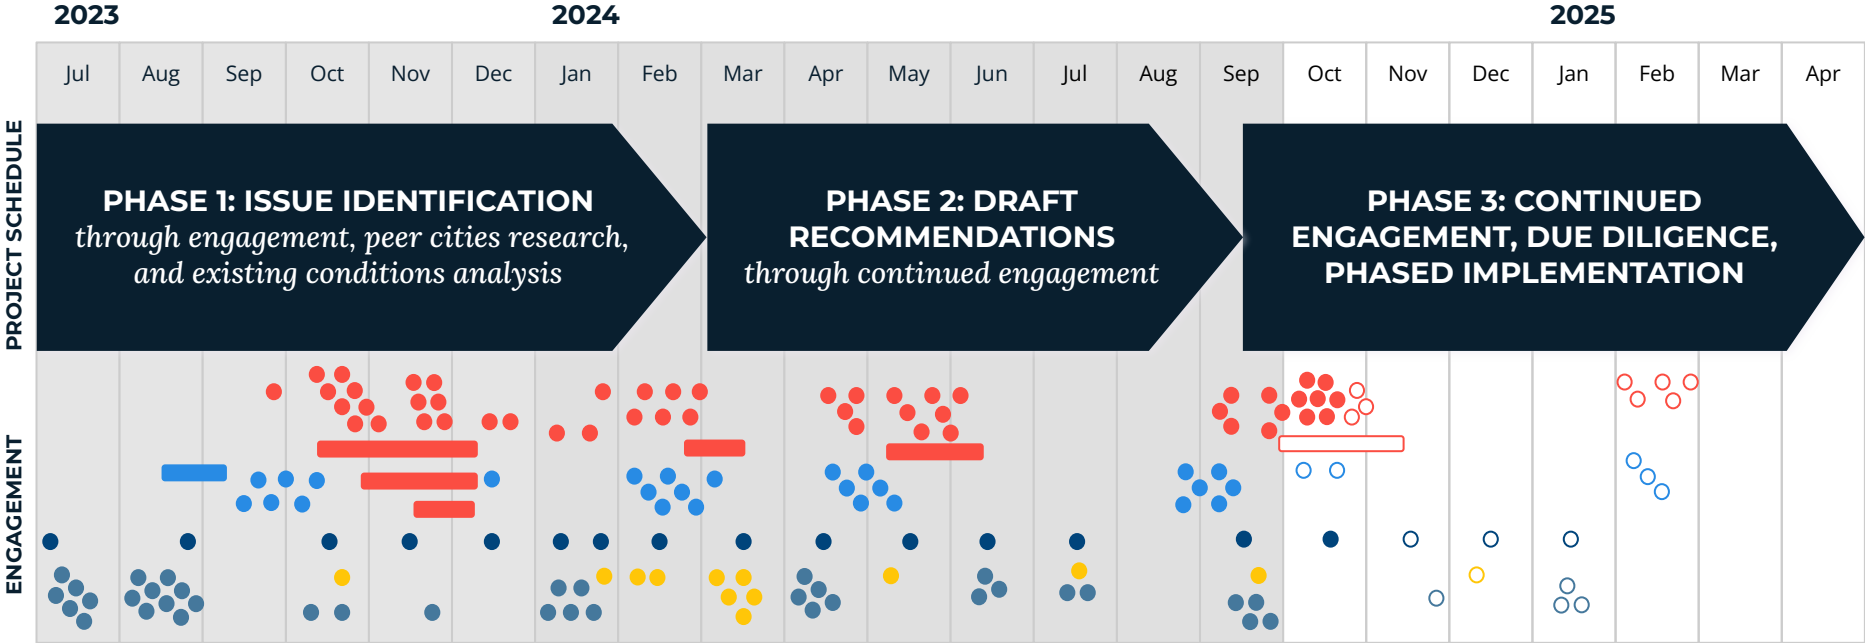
2023 2024 2025

| Jul | Aug | Sep | Oct | Nov | Dec | Jan | Feb | Mar | Apr | May | Jun | Jul | Aug | Sep | Oct | Nov | Dec | Jan | Feb | Mar | Apr |
|---|---|---|---|---|---|---|---|---|---|---|---|---|---|---|---|---|---|---|---|---|---|

PROJECT SCHEDULE

PHASE 1: ISSUE IDENTIFICATION
through engagement, peer cities research, and existing conditions analysis

PHASE 2: DRAFT RECOMMENDATIONS
through continued engagement

PHASE 3: CONTINUED ENGAGEMENT, DUE DILIGENCE, PHASED IMPLEMENTATION

ENGAGEMENT